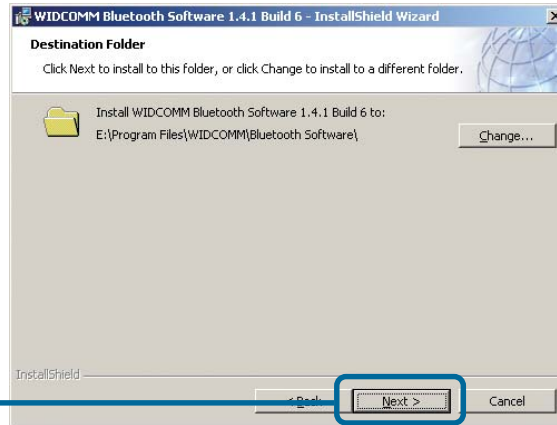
WIDCOMM Bluetooth Software 1.4.1 Build 6 - InstallShield Wizard

Destination Folder

Click Next to install to this folder, or click Change to install to a different folder.

Install WIDCOMM Bluetooth Software 1.4.1 Build 6 to:
E:\Program Files\WIDCOMM\Bluetooth Software\

Change...

InstallShield

< Back

Next >

Cancel